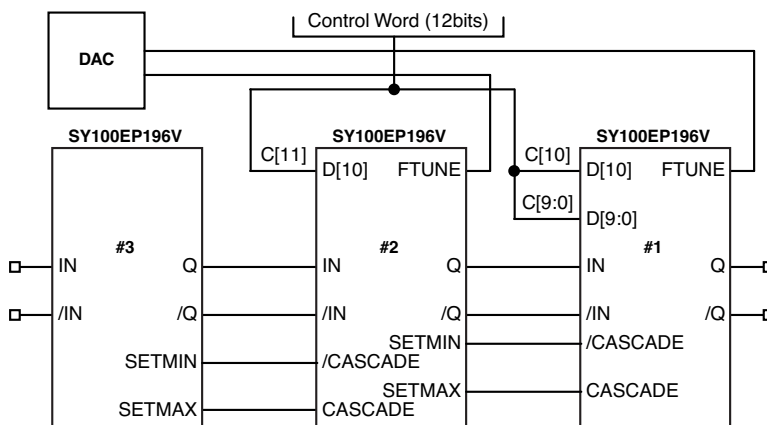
Control Word (12bits)

DAC

SY100EP196V

#3

IN

Q

/IN

/Q

SETMIN

SETMAX

SY100EP196V

C[11]

D[10]

FTUNE

#2

IN

Q

/IN

/Q

SETMIN

/CASCADE

SETMAX

CASCADE

SY100EP196V

C[10]

D[10]

FTUNE

C[9:0]

D[9:0]

#1

IN

Q

/IN

/Q

/CASCADE

CASCADE